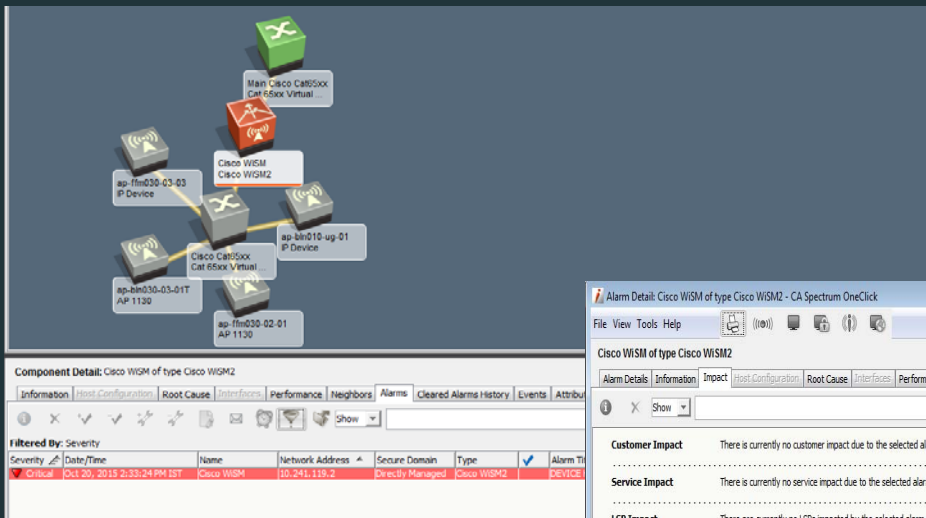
Main Cisco Cat65xx
Cat 65xx Virtual ...

Cisco WiSM
Cisco WiSM2

ap-ffm030-03-03
IP Device

ap-bln010-ug-01
IP Device

Cisco Cat65xx
Cat 65xx Virtual ...

ap-bln030-03-01T
AP 1130

ap-ffm030-02-01
AP 1130

Component Detail: Cisco WiSM of type Cisco WiSM2

Information | Host Configuration | Root Cause | Interfaces | Performance | Neighbors | Alarms | Cleared Alarms History | Events | Attribu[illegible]

Show

Filtered By: Severity

| Severity | Date/Time | Name | Network Address | Secure Domain | Type | ✓ | Alarm Ti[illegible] |
|---|---|---|---|---|---|---|---|
| Critical | Oct 20, 2015 2:33:24 PM IST | Cisco WiSM | 10.241.119.2 | Directly Managed | Cisco WiSM2 | | DEVICE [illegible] |

Alarm Detail: Cisco WiSM of type Cisco WiSM2 - CA Spectrum OneClick

File View Tools Help

Cisco WiSM of type Cisco WiSM2

Alarm Details | Information | Impact | Host Configuration | Root Cause | Interfaces | Perform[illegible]

Show

Customer Impact There is currently no customer impact due to the selected al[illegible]

Service Impact There is currently no service impact due to the selected alar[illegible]

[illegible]